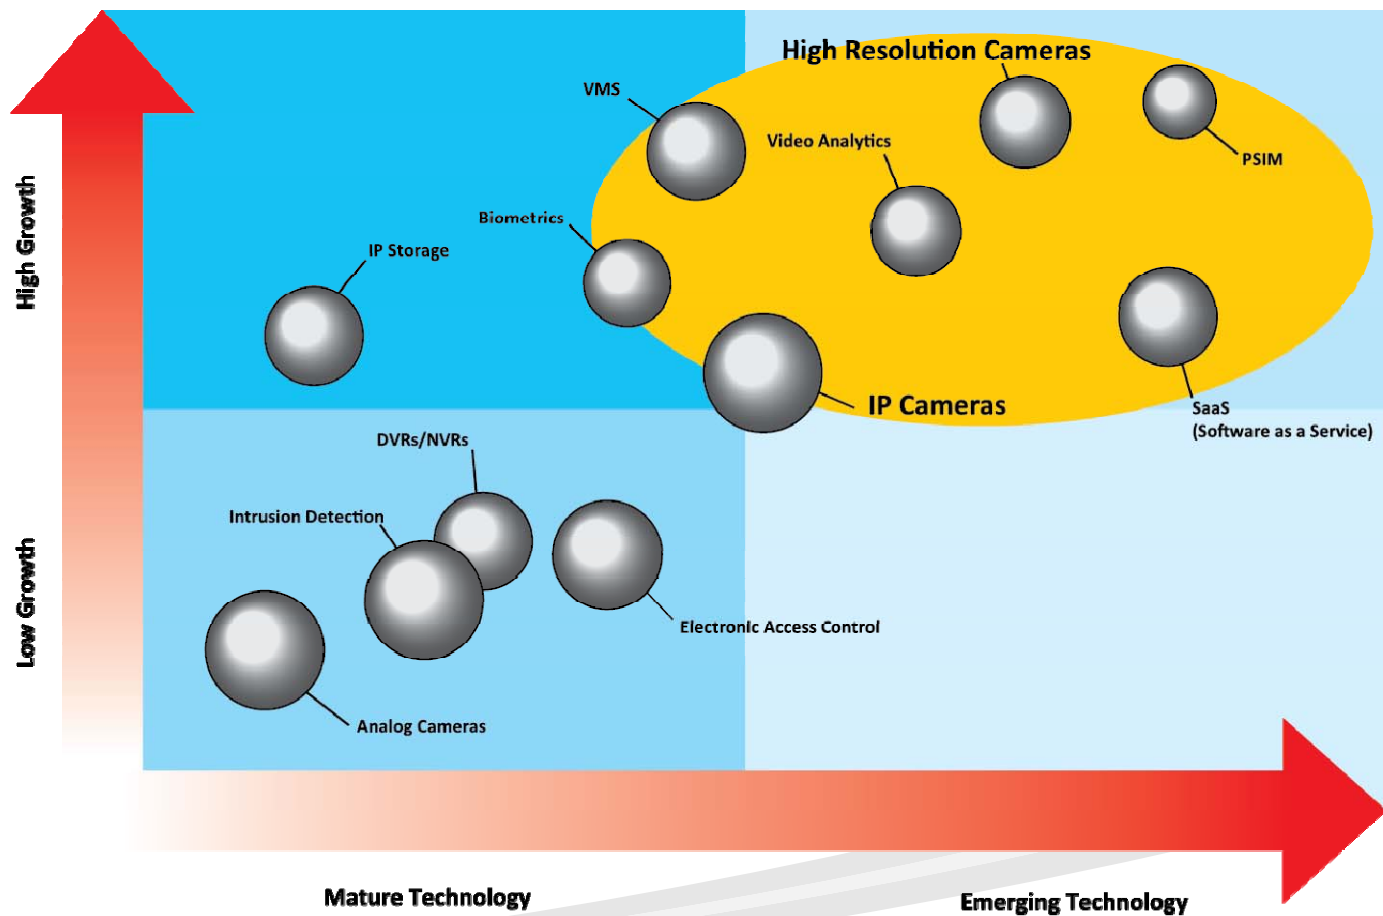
High Growth

Low Growth

High Resolution Cameras

VMS

Video Analytics

PSIM

Biometrics

IP Storage

IP Cameras

SaaS
(Software as a Service)

DVRs/NVRs

Intrusion Detection

Electronic Access Control

Analog Cameras

Mature Technology

Emerging Technology